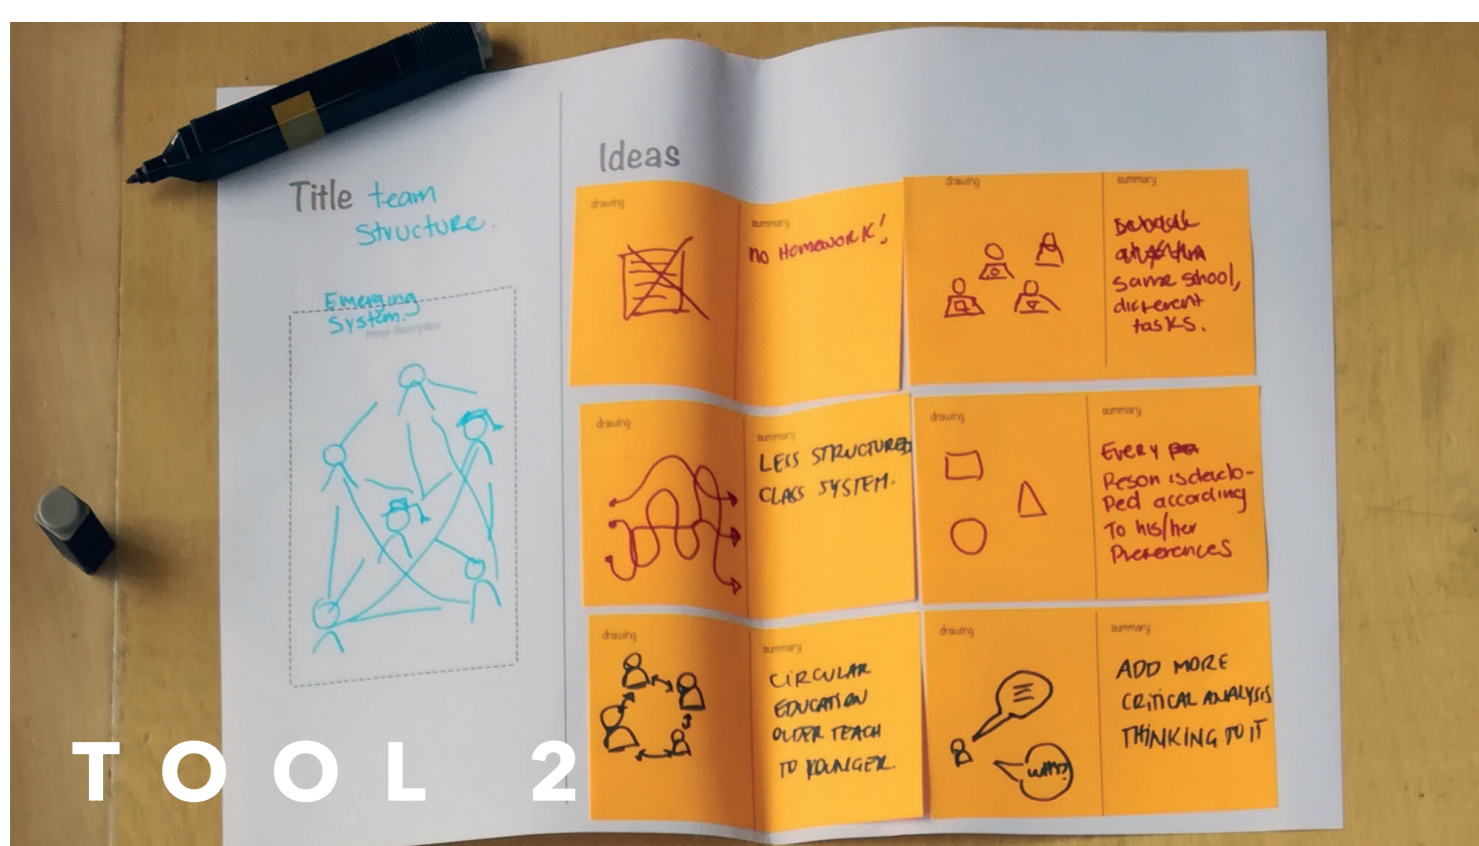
Title team structure.

Emerging System.

image description

Ideas

drawing

summary

no Homework!

drawing

summary

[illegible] same shool, different tasks.

drawing

summary

LESS STRUCTURED CLASS SYSTEM.

drawing

summary

Every Person is developed according to his/her Preferences

drawing

summary

CIRCULAR EDUCATION OLDER TEACH TO YOUNGER.

drawing

WHY?

summary

ADD MORE CRITICAL ANALYSIS THINKING TO IT

TOOL 2